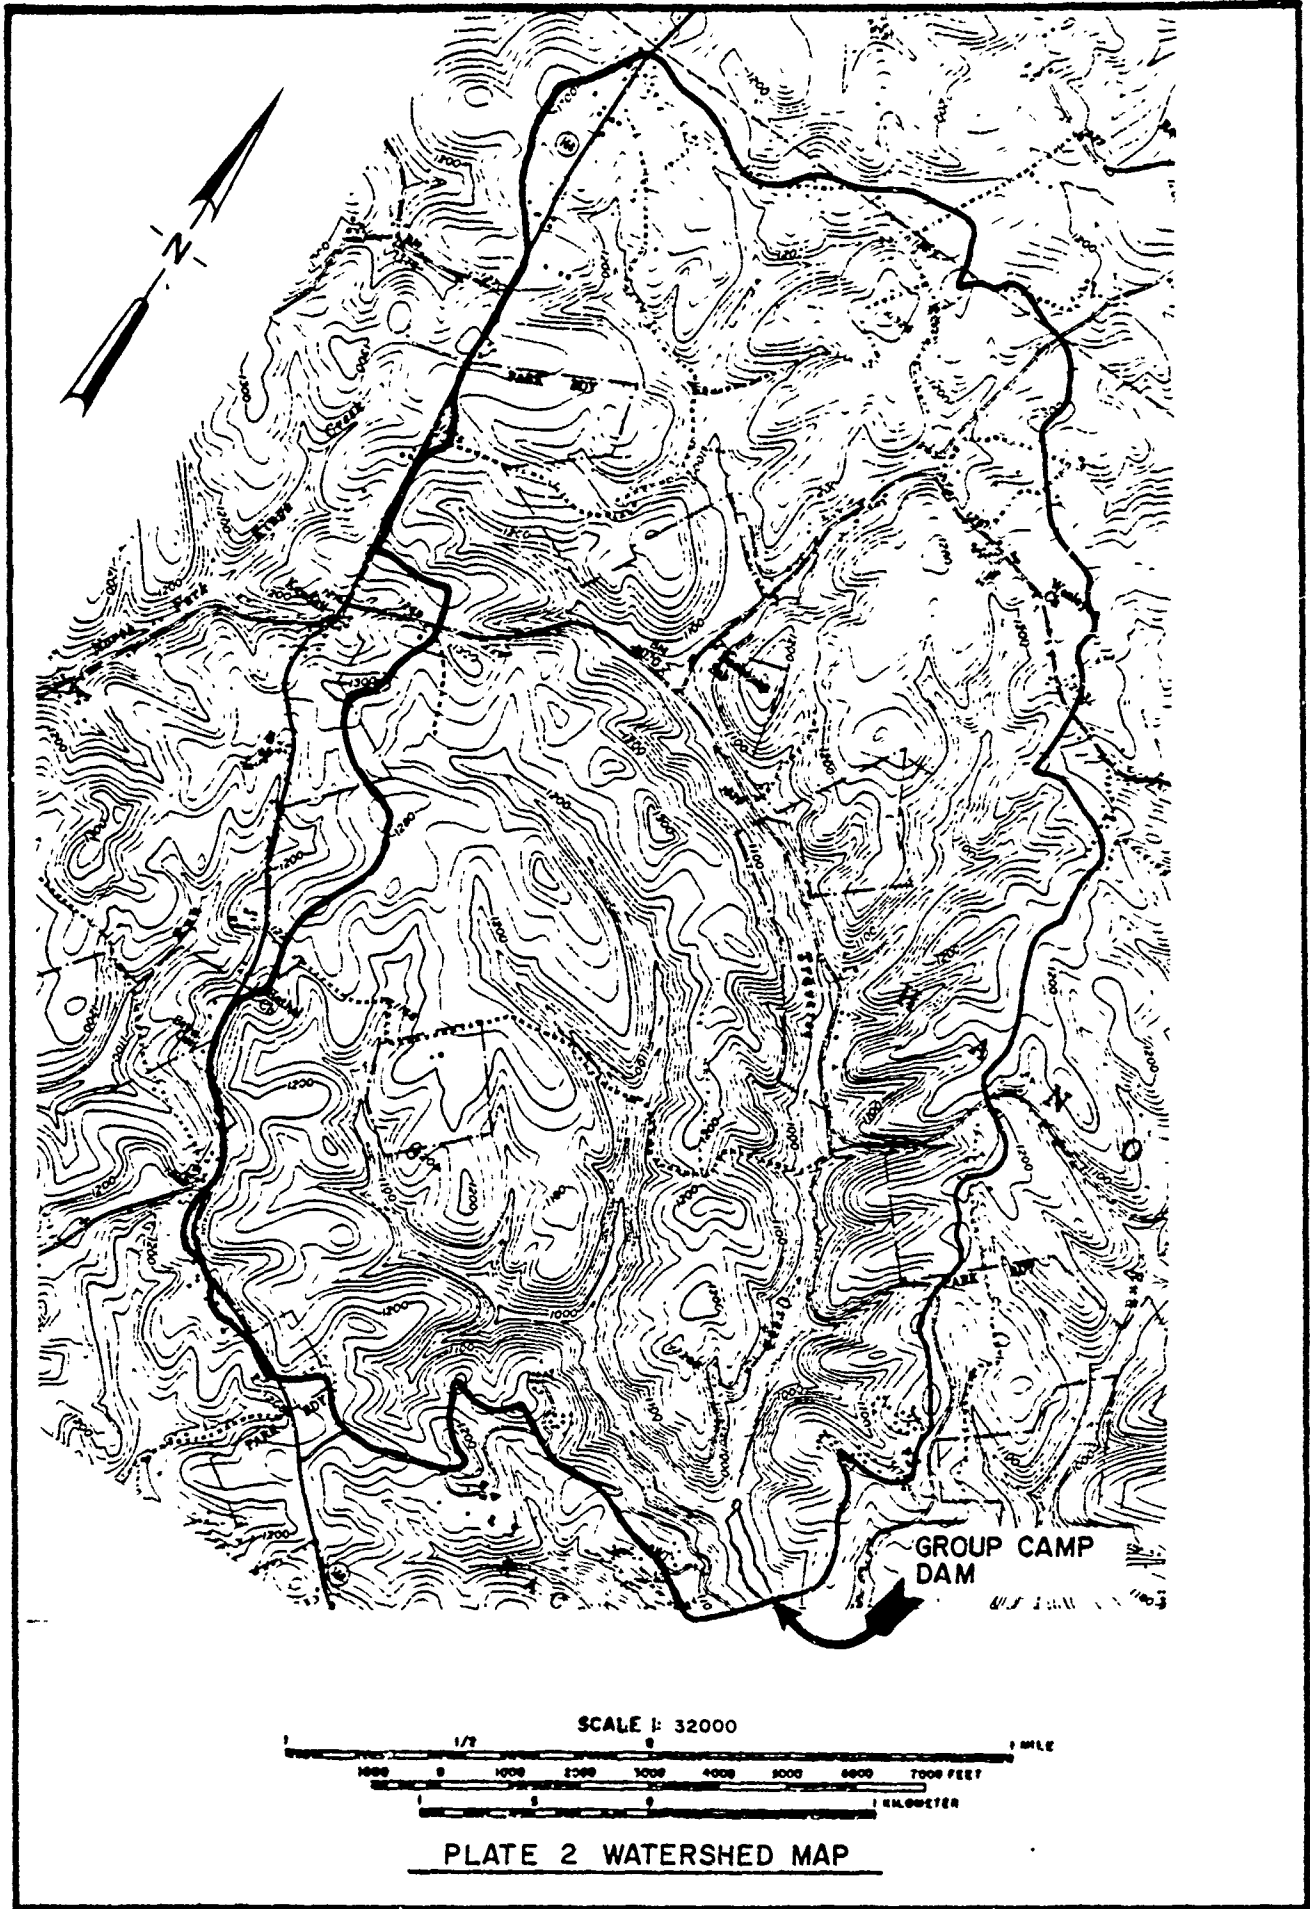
N

1200

1200

1300

1200

1200

1200

1200

1000

1200

1100

1000

PARK BDY

PARK BDY

PARK BDY

GROUP CAMP DAM

SCALE 1: 32000

1	1/2	0	1 MILE

1000	0	1000	2000	3000	4000	5000	6000	7000 FEET

1	.5	0	1 KILOMETER

PLATE 2 WATERSHED MAP